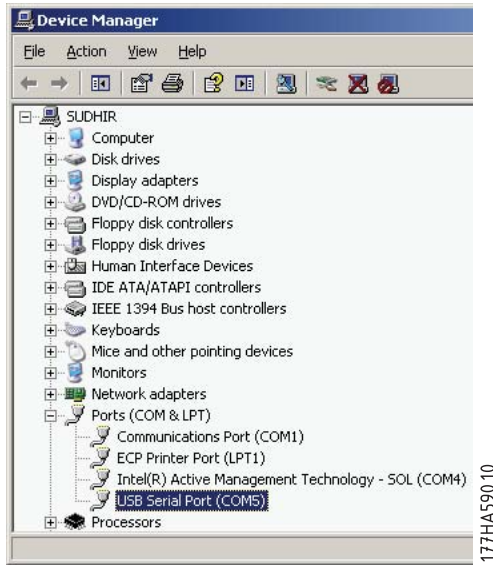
Device Manager

File Action View Help

SUDHIR
Computer
Disk drives
Display adapters
DVD/CD-ROM drives
Floppy disk controllers
Floppy disk drives
Human Interface Devices
IDE ATA/ATAPI controllers
IEEE 1394 Bus host controllers
Keyboards
Mice and other pointing devices
Monitors
Network adapters
Ports (COM & LPT)
Communications Port (COM1)
ECP Printer Port (LPT1)
Intel(R) Active Management Technology - SOL (COM4)
USB Serial Port (COM5)
Processors

177HA590.10